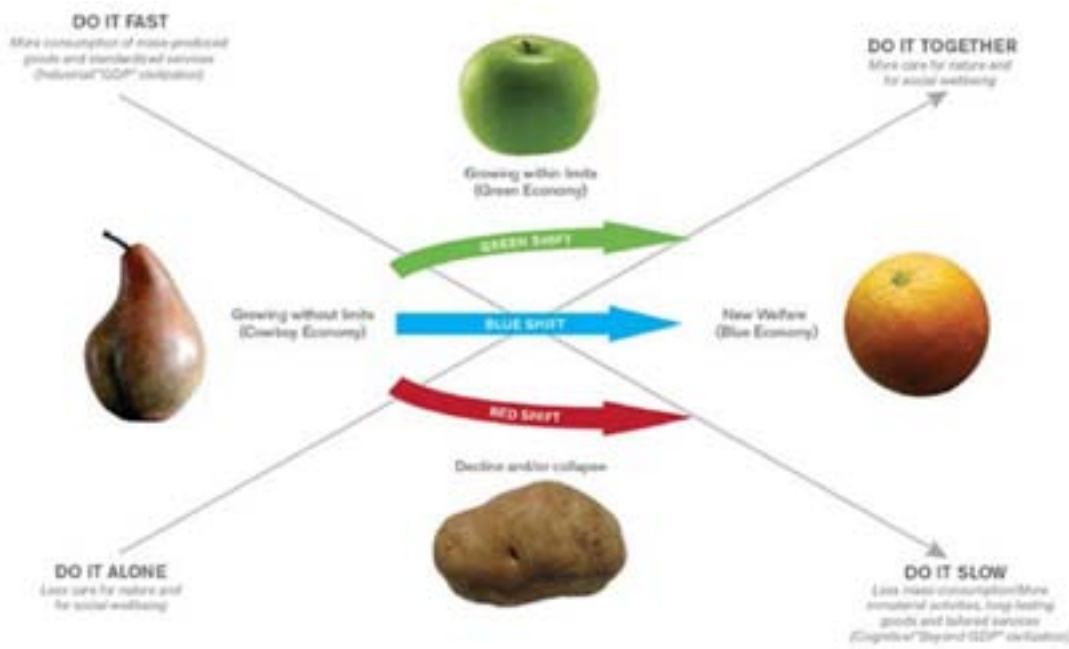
DO IT FAST
More consumption of mass-produced goods and standardized services (Industrial"GDP" civilization)

DO IT TOGETHER
More care for nature and for social wellbeing

Growing within limits (Green Economy)

GREEN SHIFT

Growing without limits (Cowboy Economy)

BLUE SHIFT

New Welfare (Blue Economy)

RED SHIFT

Decline and/or collapse

DO IT ALONE
Less care for nature and for social wellbeing

DO IT SLOW
Less mass consumption/More immaterial activities, long-lasting goods and tailored services (Cognitive"Beyond GDP" civilization)